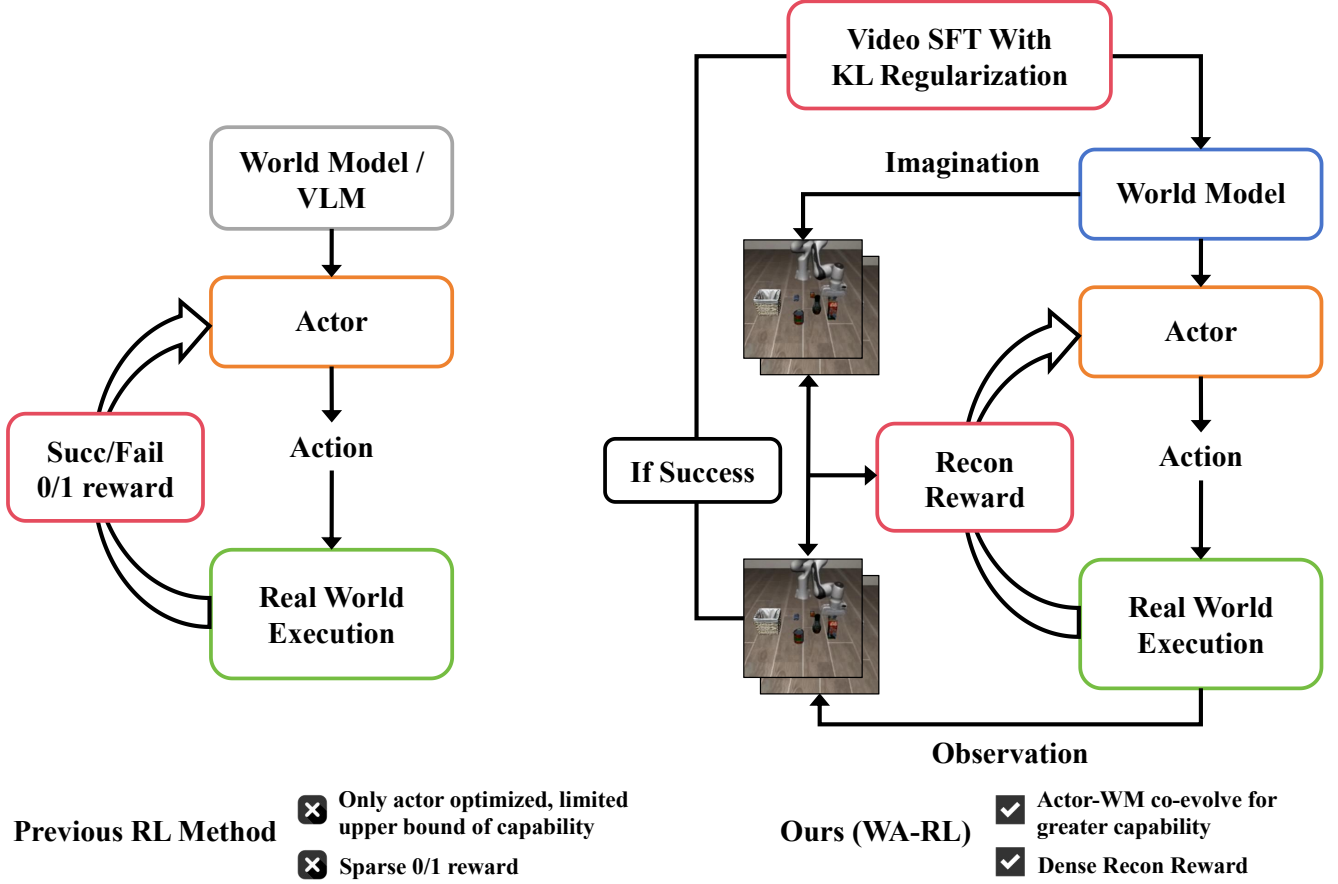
World Model / VLM

Actor

Action

Succ/Fail 0/1 reward

Real World Execution

Video SFT With KL Regularization

Imagination

World Model

Actor

Action

If Success

Recon Reward

Real World Execution

Observation

Previous RL Method

Only actor optimized, limited upper bound of capability

Sparse 0/1 reward

Ours (WA-RL)

Actor-WM co-evolve for greater capability

Dense Recon Reward